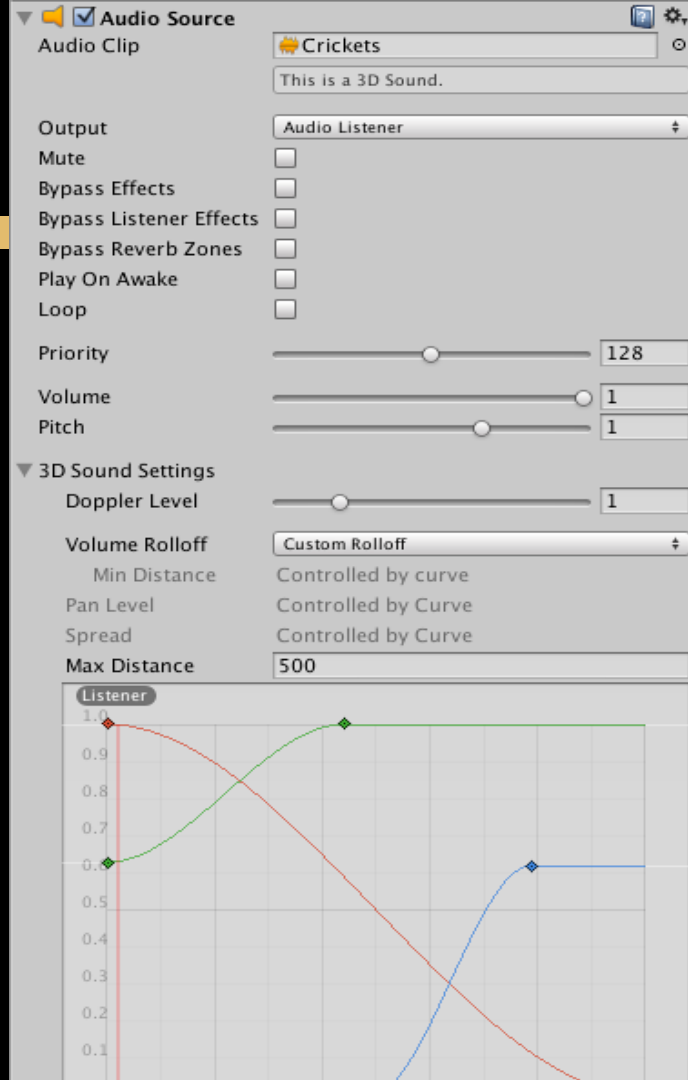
Audio Source
Audio Clip
Crickets
This is a 3D Sound.
Output
Audio Listener
Mute
Bypass Effects
Bypass Listener Effects
Bypass Reverb Zones
Play On Awake
Loop
Priority
128
Volume
1
Pitch
1
3D Sound Settings
Doppler Level
1
Volume Rolloff
Custom Rolloff
Min Distance
Controlled by curve
Pan Level
Controlled by Curve
Spread
Controlled by Curve
Max Distance
500
Listener
1.0
0.9
0.8
0.7
0.6
0.5
0.4
0.3
0.2
0.1